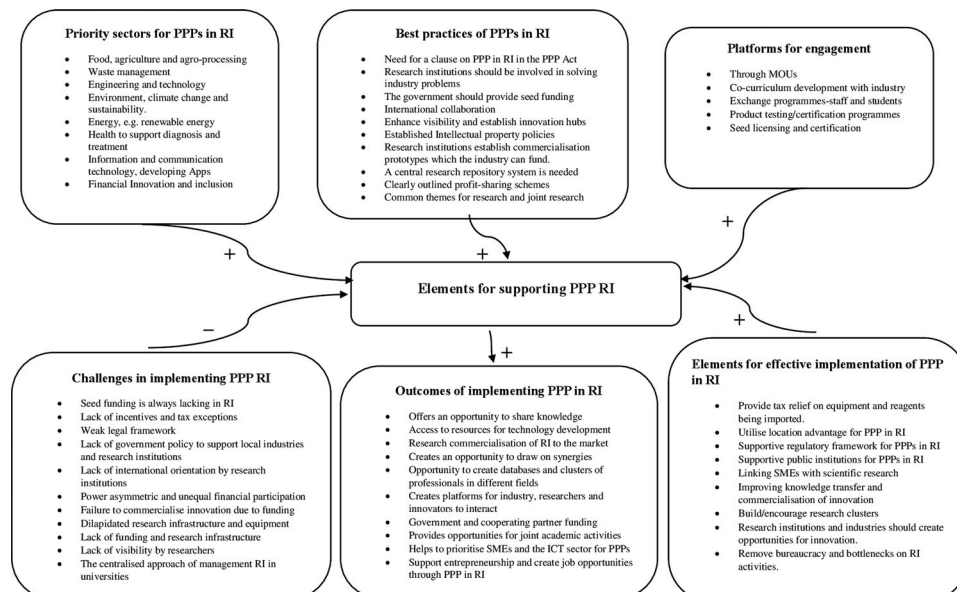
**Priority sectors for PPPs in RI**

- Food, agriculture and agro-processing
- Waste management
- Engineering and technology
- Environment, climate change and sustainability.
- Energy, e.g. renewable energy
- Health to support diagnosis and treatment
- Information and communication technology, developing Apps
- Financial Innovation and inclusion

**Best practices of PPPs in RI**

- Need for a clause on PPP in RI in the PPP Act
- Research institutions should be involved in solving industry problems
- The government should provide seed funding
- International collaboration
- Enhance visibility and establish innovation hubs
- Established Intellectual property policies
- Research institutions establish commercialisation prototypes which the industry can fund.
- A central research repository system is needed
- Clearly outlined profit-sharing schemes
- Common themes for research and joint research

**Platforms for engagement**

- Through MOUs
- Co-curriculum development with industry
- Exchange programmes-staff and students
- Product testing/certification programmes
- Seed licensing and certification

+

+

+

Elements for supporting PPP RI

−

+

+

**Challenges in implementing PPP RI**

- Seed funding is always lacking in RI
- Lack of incentives and tax exceptions
- Weak legal framework
- Lack of government policy to support local industries and research institutions
- Lack of international orientation by research institutions
- Power asymmetric and unequal financial participation
- Failure to commercialise innovation due to funding
- Dilapidated research infrastructure and equipment
- Lack of funding and research infrastructure
- Lack of visibility by researchers
- The centralised approach of management RI in universities

**Outcomes of implementing PPP in RI**

- Offers an opportunity to share knowledge
- Access to resources for technology development
- Research commercialisation of RI to the market
- Creates an opportunity to draw on synergies
- Opportunity to create databases and clusters of professionals in different fields
- Creates platforms for industry, researchers and innovators to interact
- Government and cooperating partner funding
- Provides opportunities for joint academic activities
- Helps to prioritise SMEs and the ICT sector for PPPs
- Support entrepreneurship and create job opportunities through PPP in RI

**Elements for effective implementation of PPP in RI**

- Provide tax relief on equipment and reagents being imported.
- Utilise location advantage for PPP in RI
- Supportive regulatory framework for PPPs in RI
- Supportive public institutions for PPPs in RI
- Linking SMEs with scientific research
- Improving knowledge transfer and commercialisation of innovation
- Build/encourage research clusters
- Research institutions and industries should create opportunities for innovation.
- Remove bureaucracy and bottlenecks on RI activities.